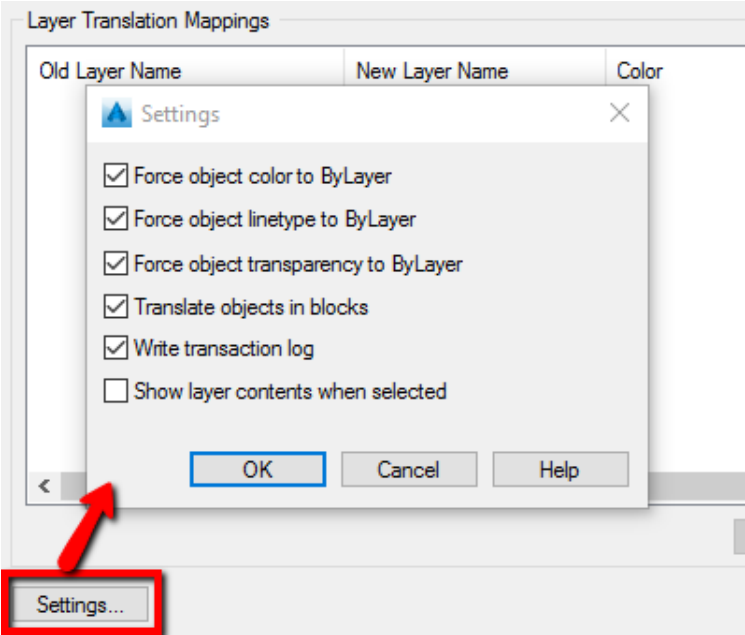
Layer Translation Mappings

| Old Layer Name | New Layer Name | Color |
|---|---|---|

Settings

☑ Force object color to ByLayer
☑ Force object linetype to ByLayer
☑ Force object transparency to ByLayer
☑ Translate objects in blocks
☑ Write transaction log
☐ Show layer contents when selected

OK Cancel Help

Settings...